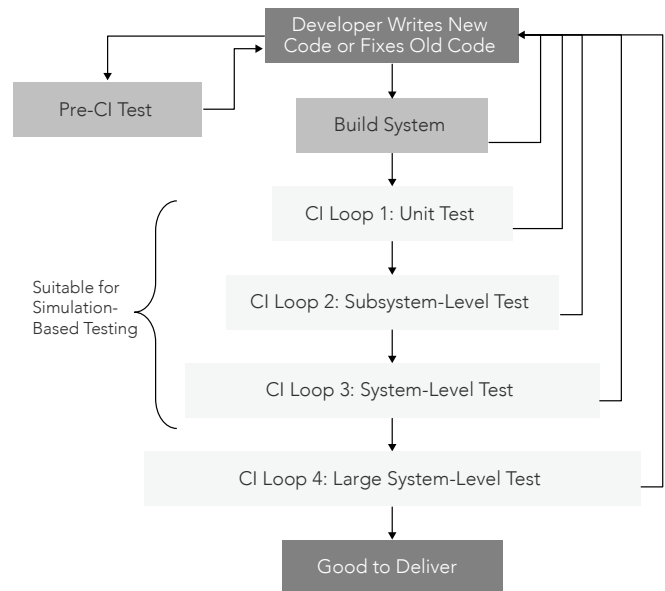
Developer Writes New Code or Fixes Old Code

Pre-CI Test

Build System

CI Loop 1: Unit Test

Suitable for Simulation-Based Testing

CI Loop 2: Subsystem-Level Test

CI Loop 3: System-Level Test

CI Loop 4: Large System-Level Test

Good to Deliver